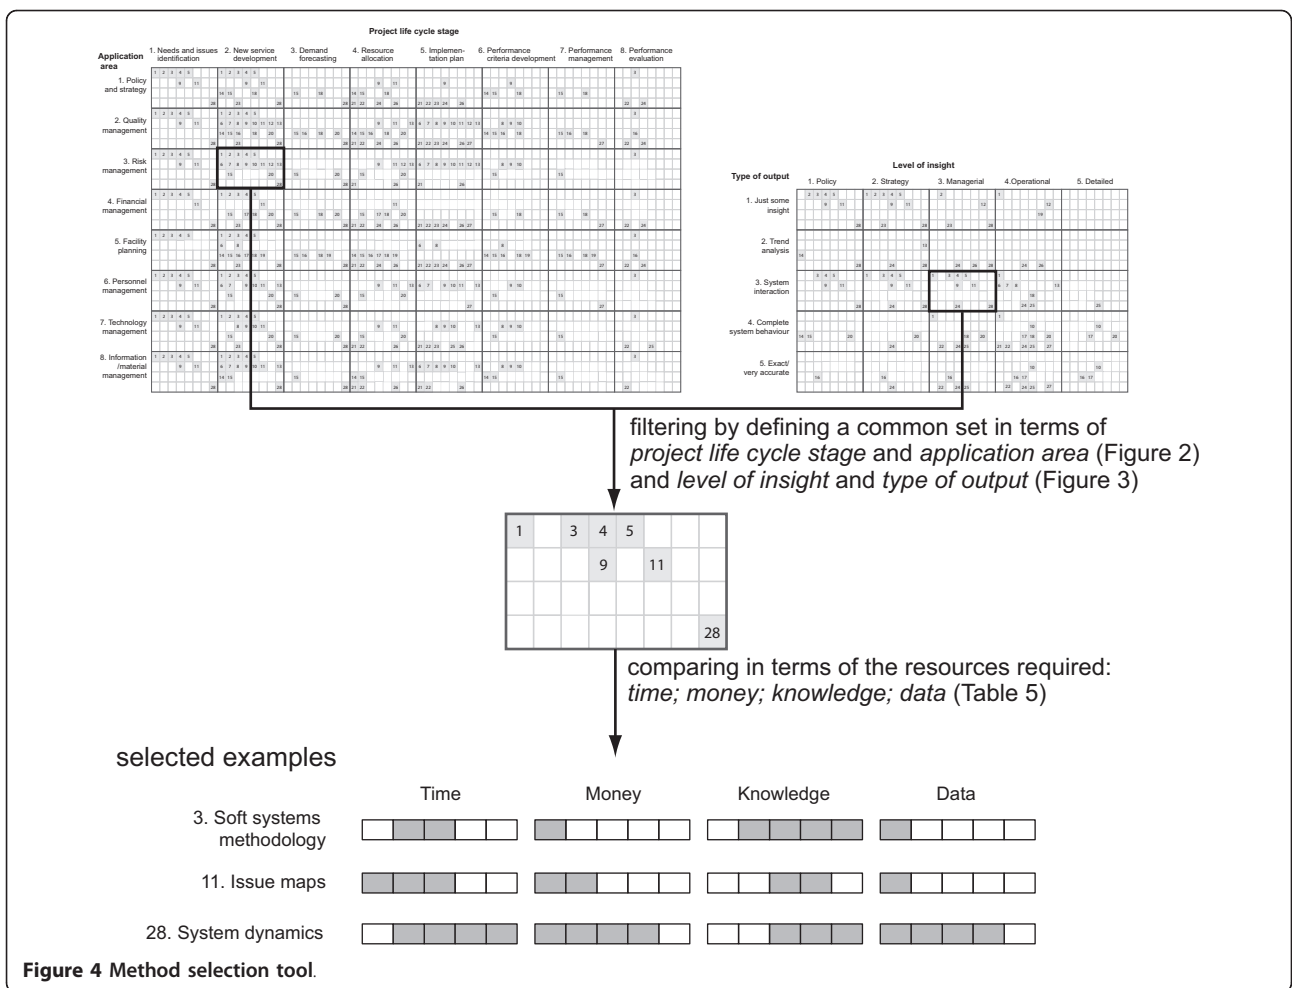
Project life cycle stage

Application area

1. Needs and issues identification
2. New service development
3. Demand forecasting
4. Resource allocation
5. Implementation plan
6. Performance criteria development
7. Performance management
8. Performance evaluation

1. Policy and strategy
2. Quality management
3. Risk management
4. Financial management
5. Facility planning
6. Personnel management
7. Technology management
8. Information /material management

Level of insight

Type of output

1. Policy
2. Strategy
3. Managerial
4. Operational
5. Detailed

1. Just some insight
2. Trend analysis
3. System interaction
4. Complete system behaviour
5. Exact/ very accurate

filtering by defining a common set in terms of *project life cycle stage* and *application area* (Figure 2) and *level of insight* and *type of output* (Figure 3)

| 1 | | 3 | 4 | 5 | | | |
|---|---|---|---|---|---|---|---|
| | | | 9 | | 11 | | |
| | | | | | | | |
| | | | | | | | 28 |

comparing in terms of the resources required: *time; money; knowledge; data* (Table 5)

selected examples

Time Money Knowledge Data

3. Soft systems methodology

11. Issue maps

28. System dynamics

**Figure 4 Method selection tool**.